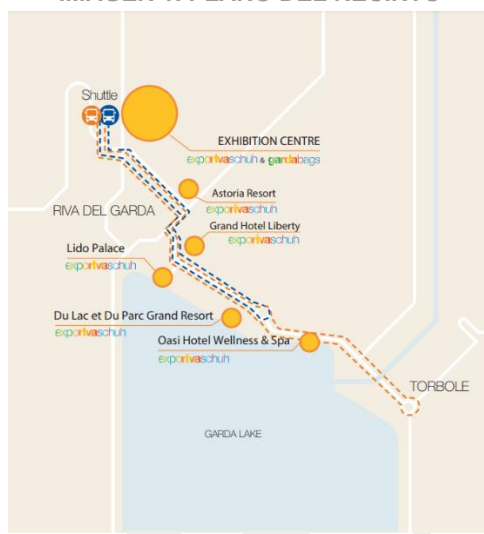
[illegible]

Shuttle

EXHIBITION CENTRE
exporivaschuh & gardabags

Astoria Resort
exporivaschuh

RIVA DEL GARDA

Grand Hotel Liberty
exporivaschuh

Lido Palace
exporivaschuh

Du Lac et Du Parc Grand Resort
exporivaschuh

Oasi Hotel Wellness & Spa
exporivaschuh

TORBOLE

GARDA LAKE